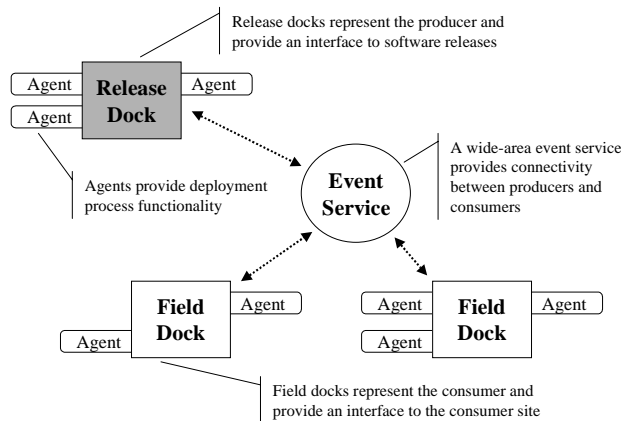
Release docks represent the producer and provide an interface to software releases

Agent

Release Dock

Agent

Agent

A wide-area event service provides connectivity between producers and consumers

Event Service

Agents provide deployment process functionality

Field Dock

Agent

Agent

Agent

Field Dock

Agent

Agent

Field docks represent the consumer and provide an interface to the consumer site